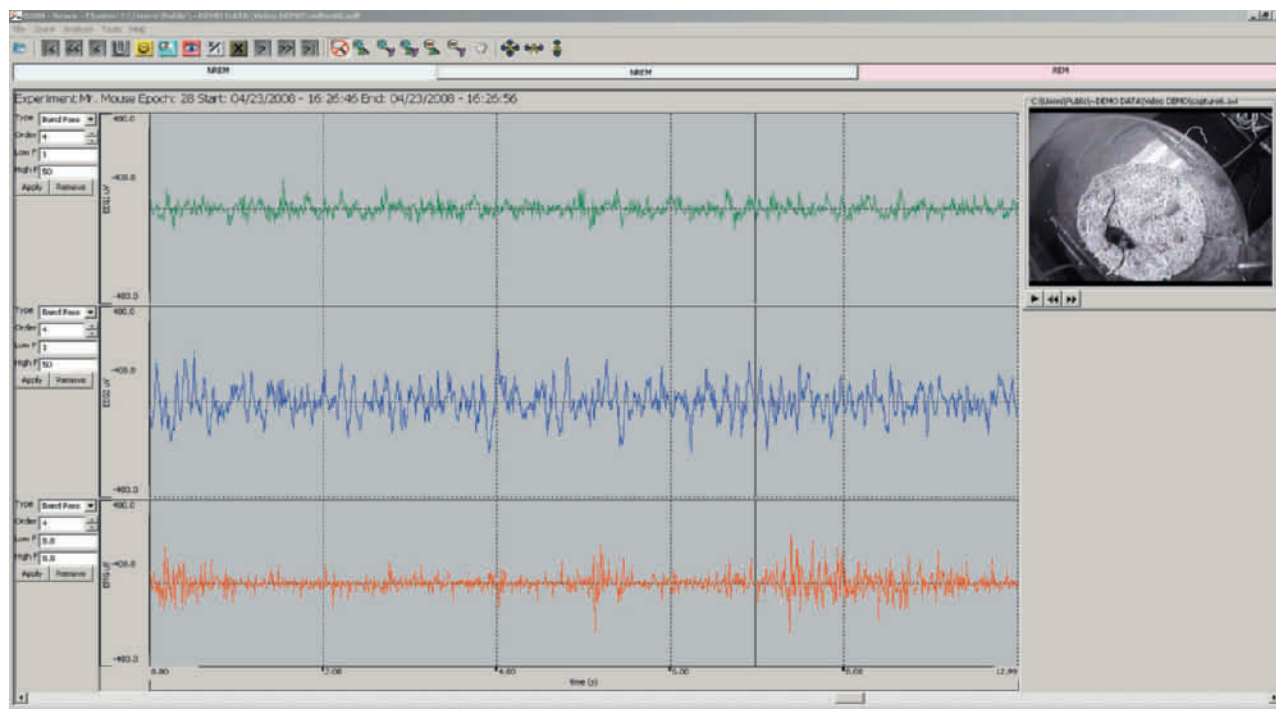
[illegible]
File Event Analysis Tools Help
NREM
NREM
REM
Experiment: Mr. Mouse Epoch: 28 Start: 04/23/2008 - 16:26:46 End: 04/23/2008 - 16:26:56
C:\Users\Public\...DEMO DATA\Video DEMO\capture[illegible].avi
Type Band Pass
Order 4
Low F 1
High F 50
Apply Remove
400.0
-400.0
Type Band Pass
Order 4
Low F 1
High F 50
Apply Remove
400.0
-400.0
Type Band Pass
Order 4
Low F 5.0
High F 8.0
Apply Remove
400.0
-400.0
0.00
2.00
4.00
6.00
8.00
12.00
time (s)